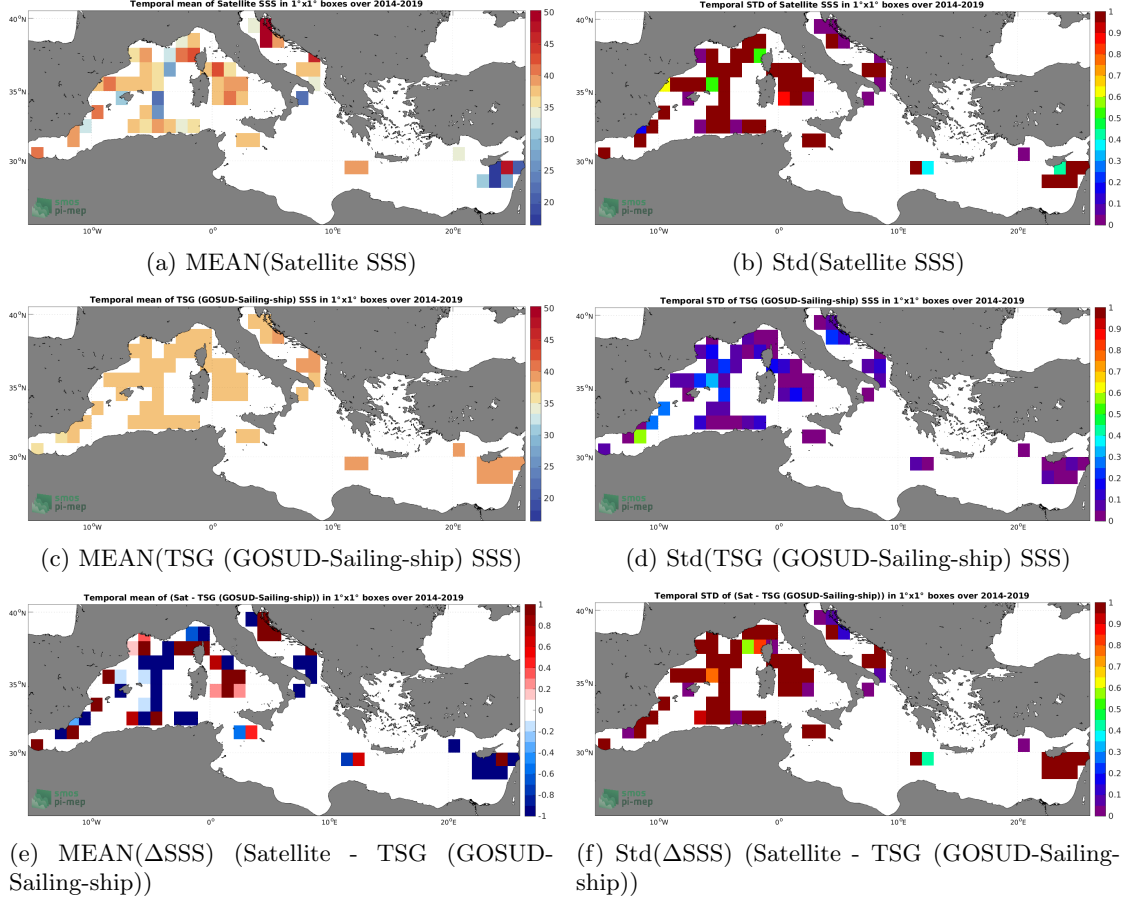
Temporal mean of Satellite SSS in 1°x1° boxes over 2014-2019

40°N
35°N
30°N
10°W
0°
10°E
20°E
50
45
40
35
30
25
20
smos pi-mep

(a) MEAN(Satellite SSS)

Temporal STD of Satellite SSS in 1°x1° boxes over 2014-2019

40°N
35°N
30°N
10°W
0°
10°E
20°E
1
0.9
0.8
0.7
0.6
0.5
0.4
0.3
0.2
0.1
0
smos pi-mep

(b) Std(Satellite SSS)

Temporal mean of TSG (GOSUD-Sailing-ship) SSS in 1°x1° boxes over 2014-2019

40°N
35°N
30°N
10°W
0°
10°E
20°E
50
45
40
35
30
25
20
smos pi-mep

(c) MEAN(TSG (GOSUD-Sailing-ship) SSS)

Temporal STD of TSG (GOSUD-Sailing-ship) SSS in 1°x1° boxes over 2014-2019

40°N
35°N
30°N
10°W
0°
10°E
20°E
1
0.9
0.8
0.7
0.6
0.5
0.4
0.3
0.2
0.1
0
smos pi-mep

(d) Std(TSG (GOSUD-Sailing-ship) SSS)

Temporal mean of (Sat - TSG (GOSUD-Sailing-ship)) in 1°x1° boxes over 2014-2019

40°N
35°N
30°N
10°W
0°
10°E
20°E
1
0.8
0.6
0.4
0.2
0
-0.2
-0.4
-0.6
-0.8
-1
smos pi-mep

(e) MEAN(ΔSSS) (Satellite - TSG (GOSUD-Sailing-ship))

Temporal STD of (Sat - TSG (GOSUD-Sailing-ship)) in 1°x1° boxes over 2014-2019

40°N
35°N
30°N
10°W
0°
10°E
20°E
1
0.9
0.8
0.7
0.6
0.5
0.4
0.3
0.2
0.1
0
smos pi-mep

(f) Std(ΔSSS) (Satellite - TSG (GOSUD-Sailing-ship))